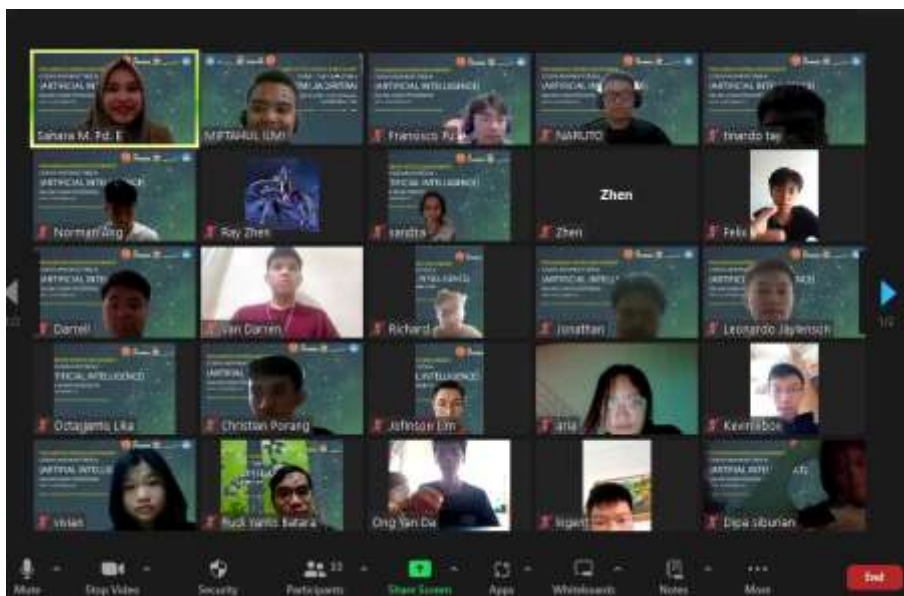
(ARTIFICIAL INTELLIGENCE)
Sahara M. Pd. E
(ARTIFICIAL INTELLIGENCE)
MIFTAHUL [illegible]
(ARTIFICIAL INTELLIGENCE)
Fransisco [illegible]
(ARTIFICIAL INTELLIGENCE)
NARUTO
(ARTIFICIAL INTE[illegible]
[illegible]nardo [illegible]
(ARTIFICIAL INTE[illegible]
Norman Ang
Ray Zhen
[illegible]TIFICIAL INTELLIGENCE)
sandra
Zhen
Zhen
Felix
(ARTIFICIAL INTE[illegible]
Darrell
Ivan Darren
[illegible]
Richard
(ARTIFICIAL INTELLI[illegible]
Jonathan
(ARTIFICIAL INTE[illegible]
Leonardo Jaylenson
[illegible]TIFICIAL INTELLIGENCE)
Octagianto Lika
(ARTIFICIAL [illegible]
Christian Porang
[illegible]
Johnson Lim
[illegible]ania
Kevin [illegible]
(ARTIFICIAL INTELLIGENCE)
vivian
Buck Yanto Batara
Ong Yan Da
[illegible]
(ARTIFICIAL INT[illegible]
Dipa siburian
1/2
Mute
Stop Video
Security
Participants 33
Share Screen
Apps
Whiteboards
Notes
More
End